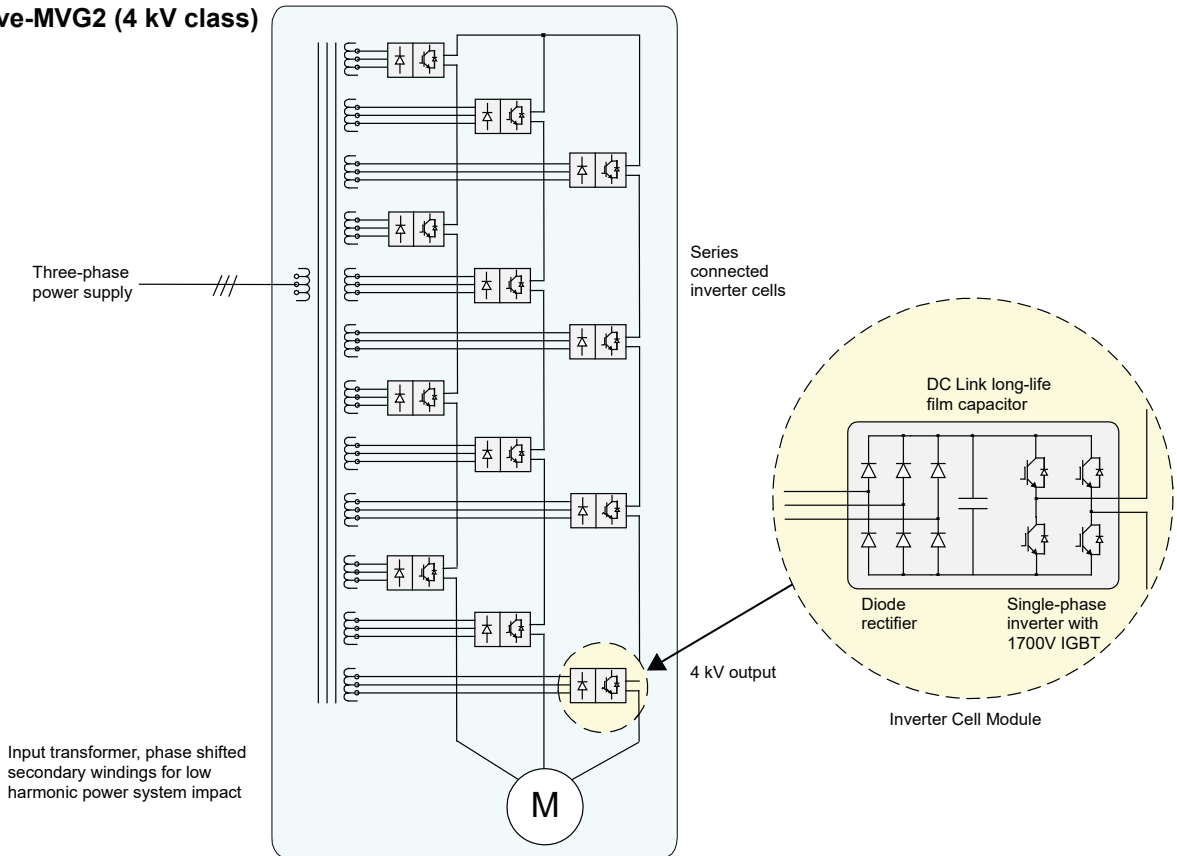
ve-MVG2 (4 kV class)

Three-phase power supply

Series connected inverter cells

DC Link long-life film capacitor

Diode rectifier

Single-phase inverter with 1700V IGBT

4 kV output

Inverter Cell Module

Input transformer, phase shifted secondary windings for low harmonic power system impact

M